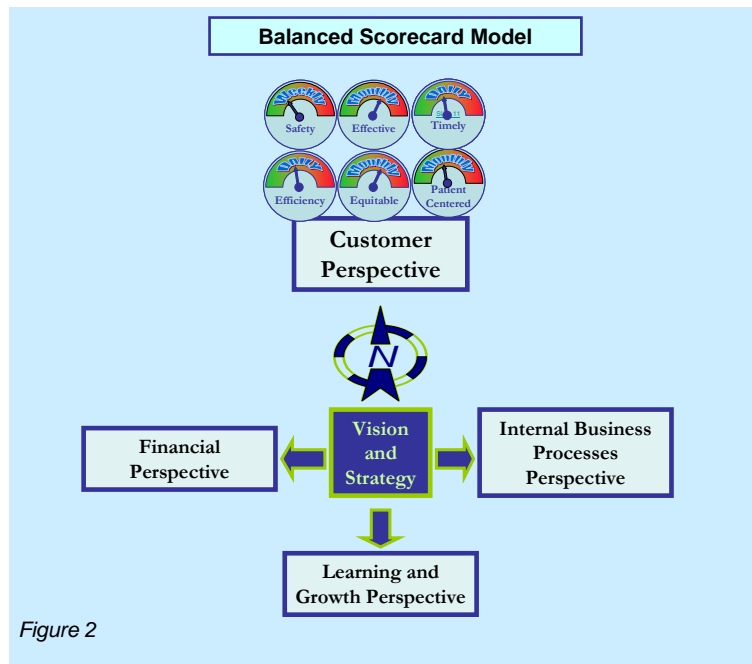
Balanced Scorecard Model

Weekly
Safety

Monthly
Effective

Daily
Timely

Daily
Efficiency

Monthly
Equitable

Monthly
Patient Centered

Customer Perspective

N

Financial Perspective

Vision and Strategy

Internal Business Processes Perspective

Learning and Growth Perspective

Figure 2